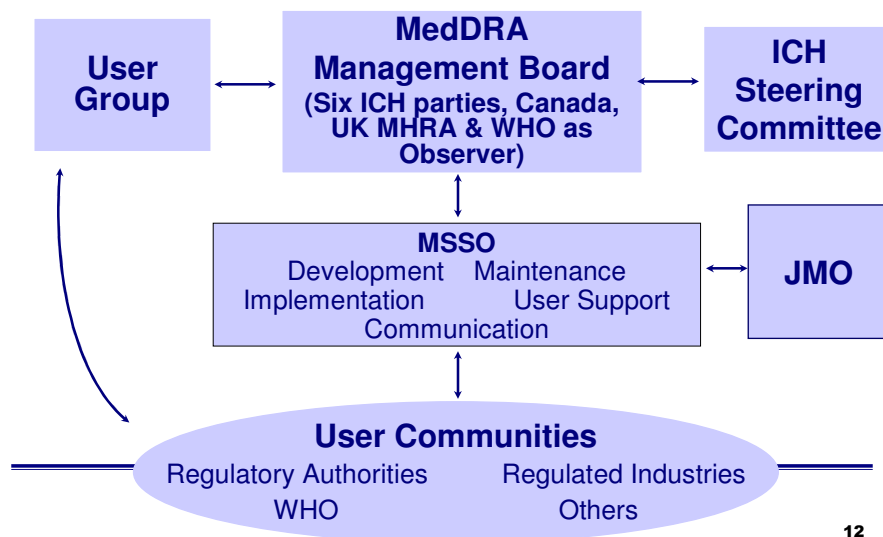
User Group

MedDRA Management Board (Six ICH parties, Canada, UK MHRA & WHO as Observer)

ICH Steering Committee

MSSO
Development Maintenance
Implementation User Support
Communication

JMO

User Communities
Regulatory Authorities Regulated Industries
WHO Others

12